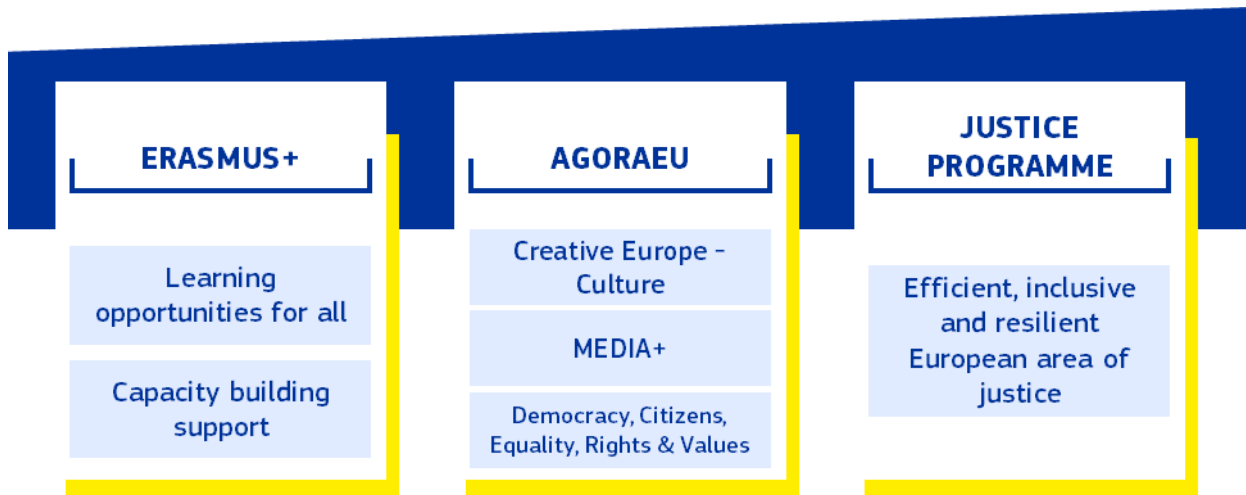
ERASMUS+

Learning opportunities for all

Capacity building support

AGORAEU

Creative Europe - Culture

MEDIA+

Democracy, Citizens, Equality, Rights & Values

JUSTICE PROGRAMME

Efficient, inclusive and resilient European area of justice